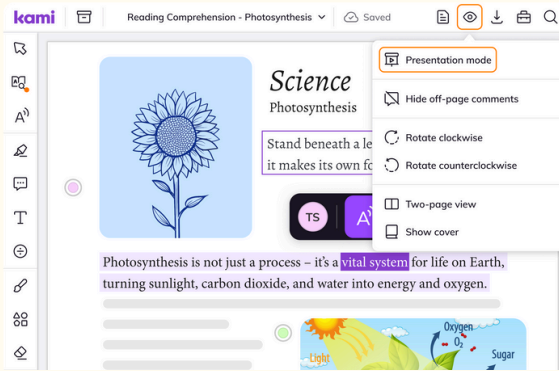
kami

Reading Comprehension - Photosynthesis

Saved

Science

Photosynthesis

Stand beneath a le

it makes its own fo

TS

Presentation mode

Hide off-page comments

Rotate clockwise

Rotate counterclockwise

Two-page view

Show cover

Photosynthesis is not just a process – it's a vital system for life on Earth, turning sunlight, carbon dioxide, and water into energy and oxygen.

Oxygen

$O_2$

Light

Sugar